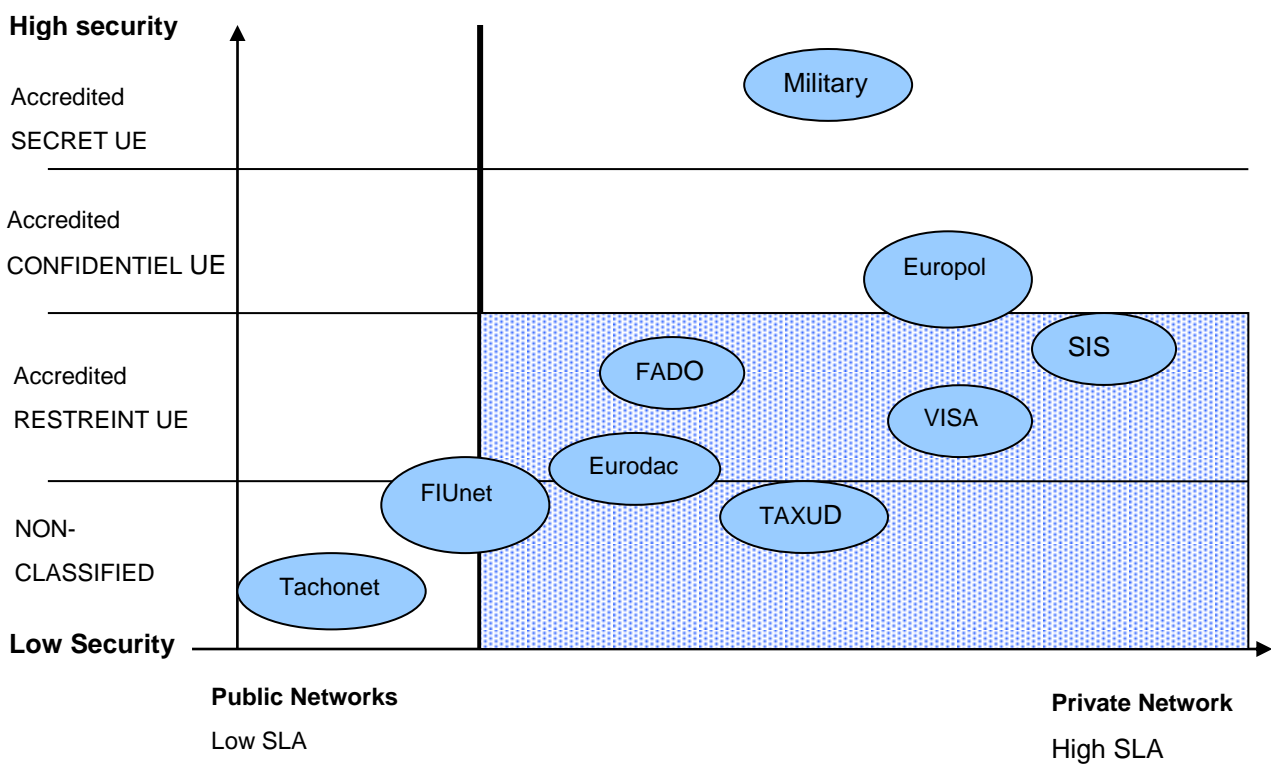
High security

Accredited SECRET UE

Military

Accredited CONFIDENTIEL UE

Europol

SIS

Accredited RESTREINT UE

FADO

VISA

Eurodac

FIUnet

TAXUD

NON-CLASSIFIED

Tachonet

Low Security

Public Networks
Low SLA

Private Network
High SLA